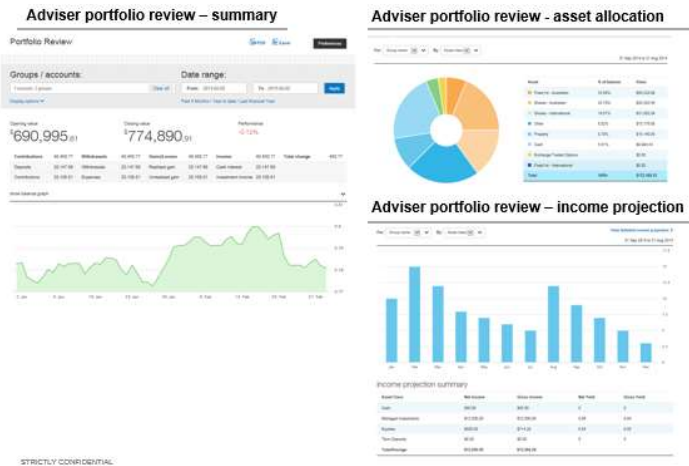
Adviser portfolio review – summary

Portfolio Review

Print Excel Preferences

Groups / accounts:

Date range:

Clear all

From: 2013-02-02

To: 2013-02-22

Apply

Display options

Opening value
$690,995.61

Closing value
$774,890.91

Performance
-0.12%

| Contributions | | Withdrawals | | Realised losses | | Income | | Total change |
|---|---|---|---|---|---|---|---|---|
| Deposits | | Withdrawals | | Realised gain | | Cash interest | | |
| Distributions | | Expenses | | Unrealised gain | | Investment income | | |

Adviser portfolio review - asset allocation

| Asset | % of balance | Value |
|---|---|---|
| Fixed Int - Australian | | |
| Shares - Australian | | |
| Shares - International | | |
| Other | | |
| Property | | |
| Cash | | |
| Exchange Traded Options | | $0.00 |
| Fixed Int - International | | |
| Total | 100% | |

Adviser portfolio review – income projection

Income projection summary

| Asset Class | Net Income | Gross Income | Net Yield | Gross Yield |
|---|---|---|---|---|
| Cash | | | | |
| Managed Investments | | | | |
| Equities | | | | |
| Term Deposits | | | | |
| Total/Average | | | | |

STRICTLY CONFIDENTIAL